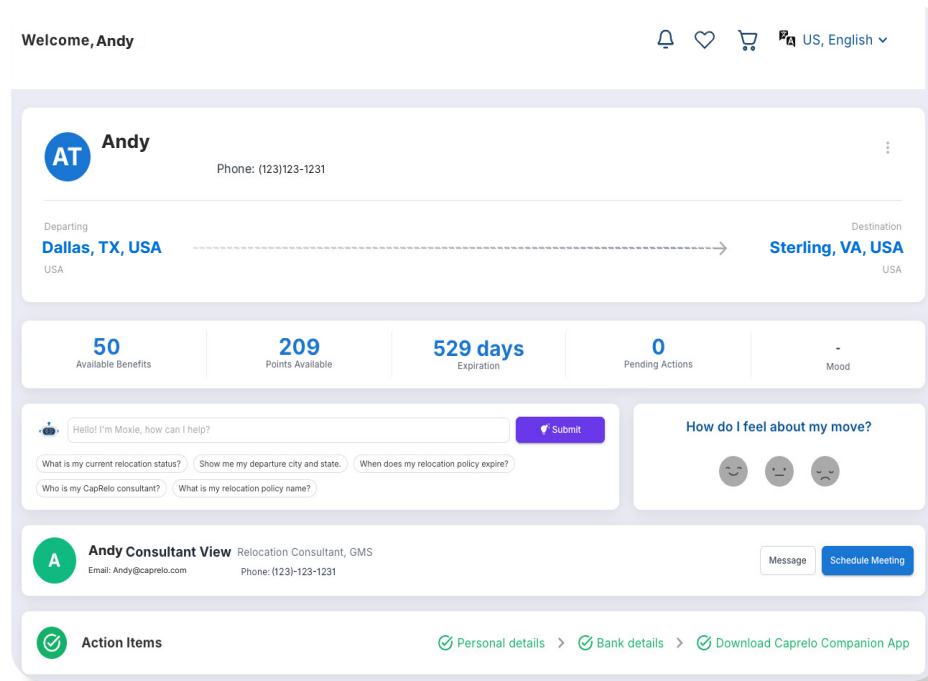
Welcome, Andy

US, English

AT Andy

Phone: (123)123-1231

Departing
Dallas, TX, USA
USA

Destination
Sterling, VA, USA
USA

50
Available Benefits

209
Points Available

529 days
Expiration

0
Pending Actions

-
Mood

Hello! I'm Moxie, how can I help?

Submit

What is my current relocation status?
Show me my departure city and state.
When does my relocation policy expire?
Who is my CapRelo consultant?
What is my relocation policy name?

How do I feel about my move?

A Andy Consultant View Relocation Consultant, GMS
Email: Andy@caprelo.com
Phone: (123)-123-1231

Message
Schedule Meeting

Action Items

Personal details > Bank details > Download Caprelo Companion App